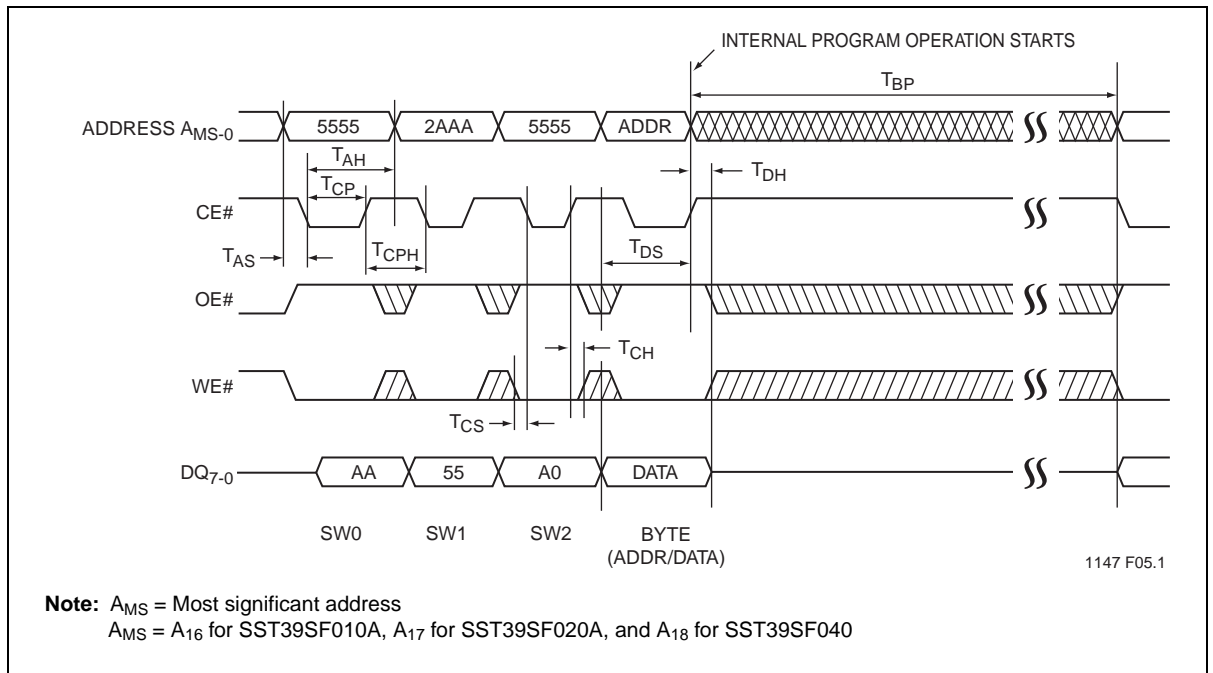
INTERNAL PROGRAM OPERATION STARTS

$T_{BP}$

ADDRESS $A_{MS-0}$

5555

2AAA

5555

ADDR

$T_{AH}$

$T_{DH}$

$T_{CP}$

CE#

$T_{AS}$

$T_{CPH}$

$T_{DS}$

OE#

$T_{CH}$

WE#

$T_{CS}$

$DQ_{7-0}$

AA

55

A0

DATA

SW0

SW1

SW2

BYTE (ADDR/DATA)

1147 F05.1

**Note:** $A_{MS}$ = Most significant address
$A_{MS}$ = $A_{16}$ for SST39SF010A, $A_{17}$ for SST39SF020A, and $A_{18}$ for SST39SF040